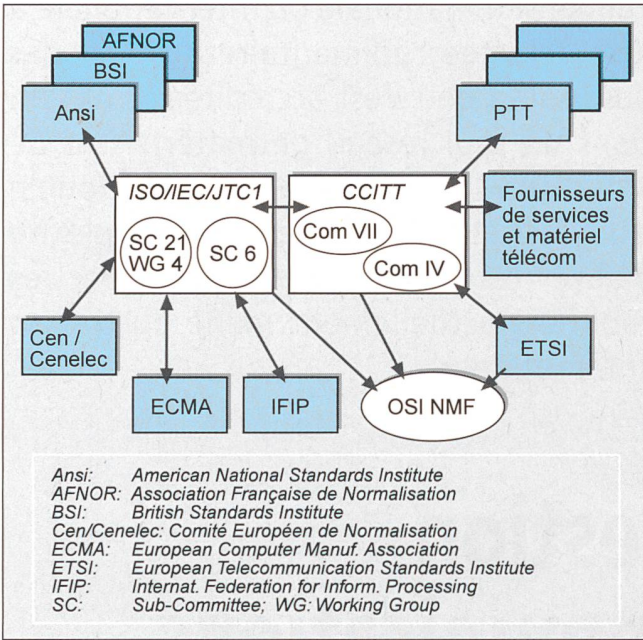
AFNOR
BSI
Ansi

PTT

ISO/IEC/JTC1
SC 21 WG 4
SC 6

CCITT
Com VII
Com IV

Fournisseurs de services et matériel télécom

Cen / Cenelec

ETSI

ECMA

IFIP

OSI NMF

Ansi: American National Standards Institute
AFNOR: Association Française de Normalisation
BSI: British Standards Institute
Cen/Cenelec: Comité Européen de Normalisation
ECMA: European Computer Manuf. Association
ETSI: European Telecommunication Standards Institute
IFIP: Internat. Federation for Inform. Processing
SC: Sub-Committee; WG: Working Group